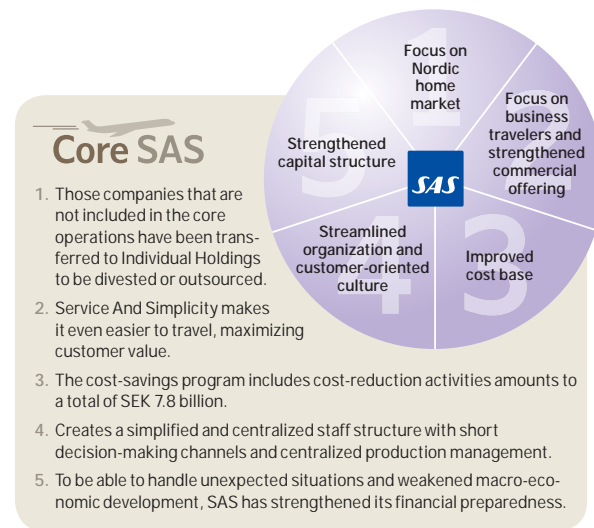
Core SAS

Focus on Nordic home market

Focus on business travelers and strengthened commercial offering

Improved cost base

Streamlined organization and customer-oriented culture

Strengthened capital structure

SAS

1. Those companies that are not included in the core operations have been transferred to Individual Holdings to be divested or outsourced.

2. Service And Simplicity makes it even easier to travel, maximizing customer value.

3. The cost-savings program includes cost-reduction activities amounts to a total of SEK 7.8 billion.

4. Creates a simplified and centralized staff structure with short decision-making channels and centralized production management.

5. To be able to handle unexpected situations and weakened macro-economic development, SAS has strengthened its financial preparedness.